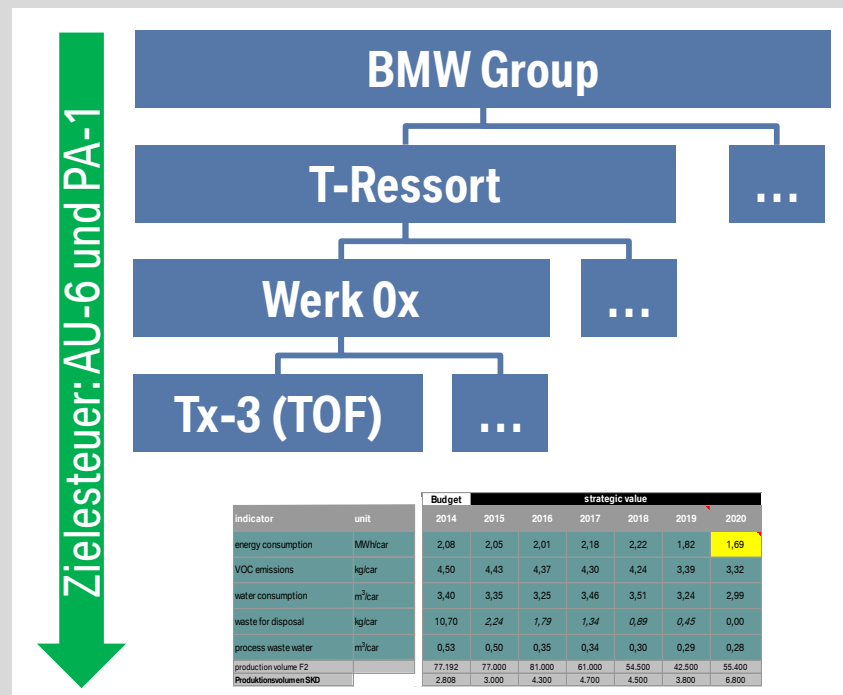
Zielesteuer: AU-6 und PA-1

BMW Group

T-Ressort

...

Werk 0x

...

Tx-3 (TOF)

...

| | | Budget | strategic value | | | | | |
|---|---|---|---|---|---|---|---|---|
| indicator | unit | 2014 | 2015 | 2016 | 2017 | 2018 | 2019 | 2020 |
| energy consumption | MWh/car | 2,08 | 2,05 | 2,01 | 2,18 | 2,22 | 1,82 | 1,69 |
| VOC emissions | kg/car | 4,50 | 4,43 | 4,37 | 4,30 | 4,24 | 3,39 | 3,32 |
| water consumption | $m^3$/car | 3,40 | 3,35 | 3,25 | 3,46 | 3,51 | 3,24 | 2,99 |
| waste for disposal | kg/car | 10,70 | 2,24 | 1,79 | 1,34 | 0,89 | 0,45 | 0,00 |
| process waste water | $m^3$/car | 0,53 | 0,50 | 0,35 | 0,34 | 0,30 | 0,29 | 0,28 |
| production volume F2 | | 77.192 | 77.000 | 81.000 | 61.000 | 54.500 | 42.500 | 55.400 |
| Produktionsvolumen SKD | | 2.808 | 3.000 | 4.300 | 4.700 | 4.500 | 3.800 | 6.800 |